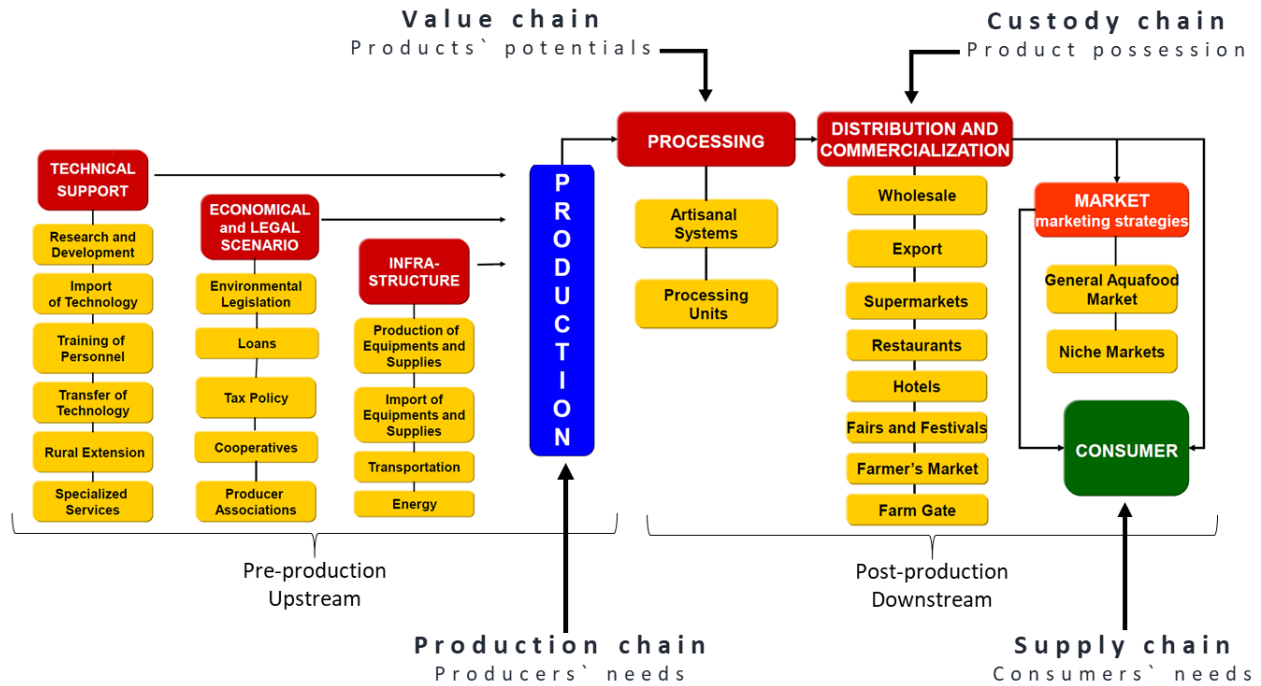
Value chain
Products` potentials

Custody chain
Product possession

TECHNICAL SUPPORT
Research and Development
Import of Technology
Training of Personnel
Transfer of Technology
Rural Extension
Specialized Services

ECONOMICAL and LEGAL SCENARIO
Environmental Legislation
Loans
Tax Policy
Cooperatives
Producer Associations

INFRA-STRUCTURE
Production of Equipments and Supplies
Import of Equipments and Supplies
Transportation
Energy

PRODUCTION

PROCESSING
Artisanal Systems
Processing Units

DISTRIBUTION AND COMMERCIALIZATION
Wholesale
Export
Supermarkets
Restaurants
Hotels
Fairs and Festivals
Farmer's Market
Farm Gate

MARKET
marketing strategies
General Aquafood Market
Niche Markets

CONSUMER

Pre-production
Upstream

Post-production
Downstream

Production chain
Producers` needs

Supply chain
Consumers` needs